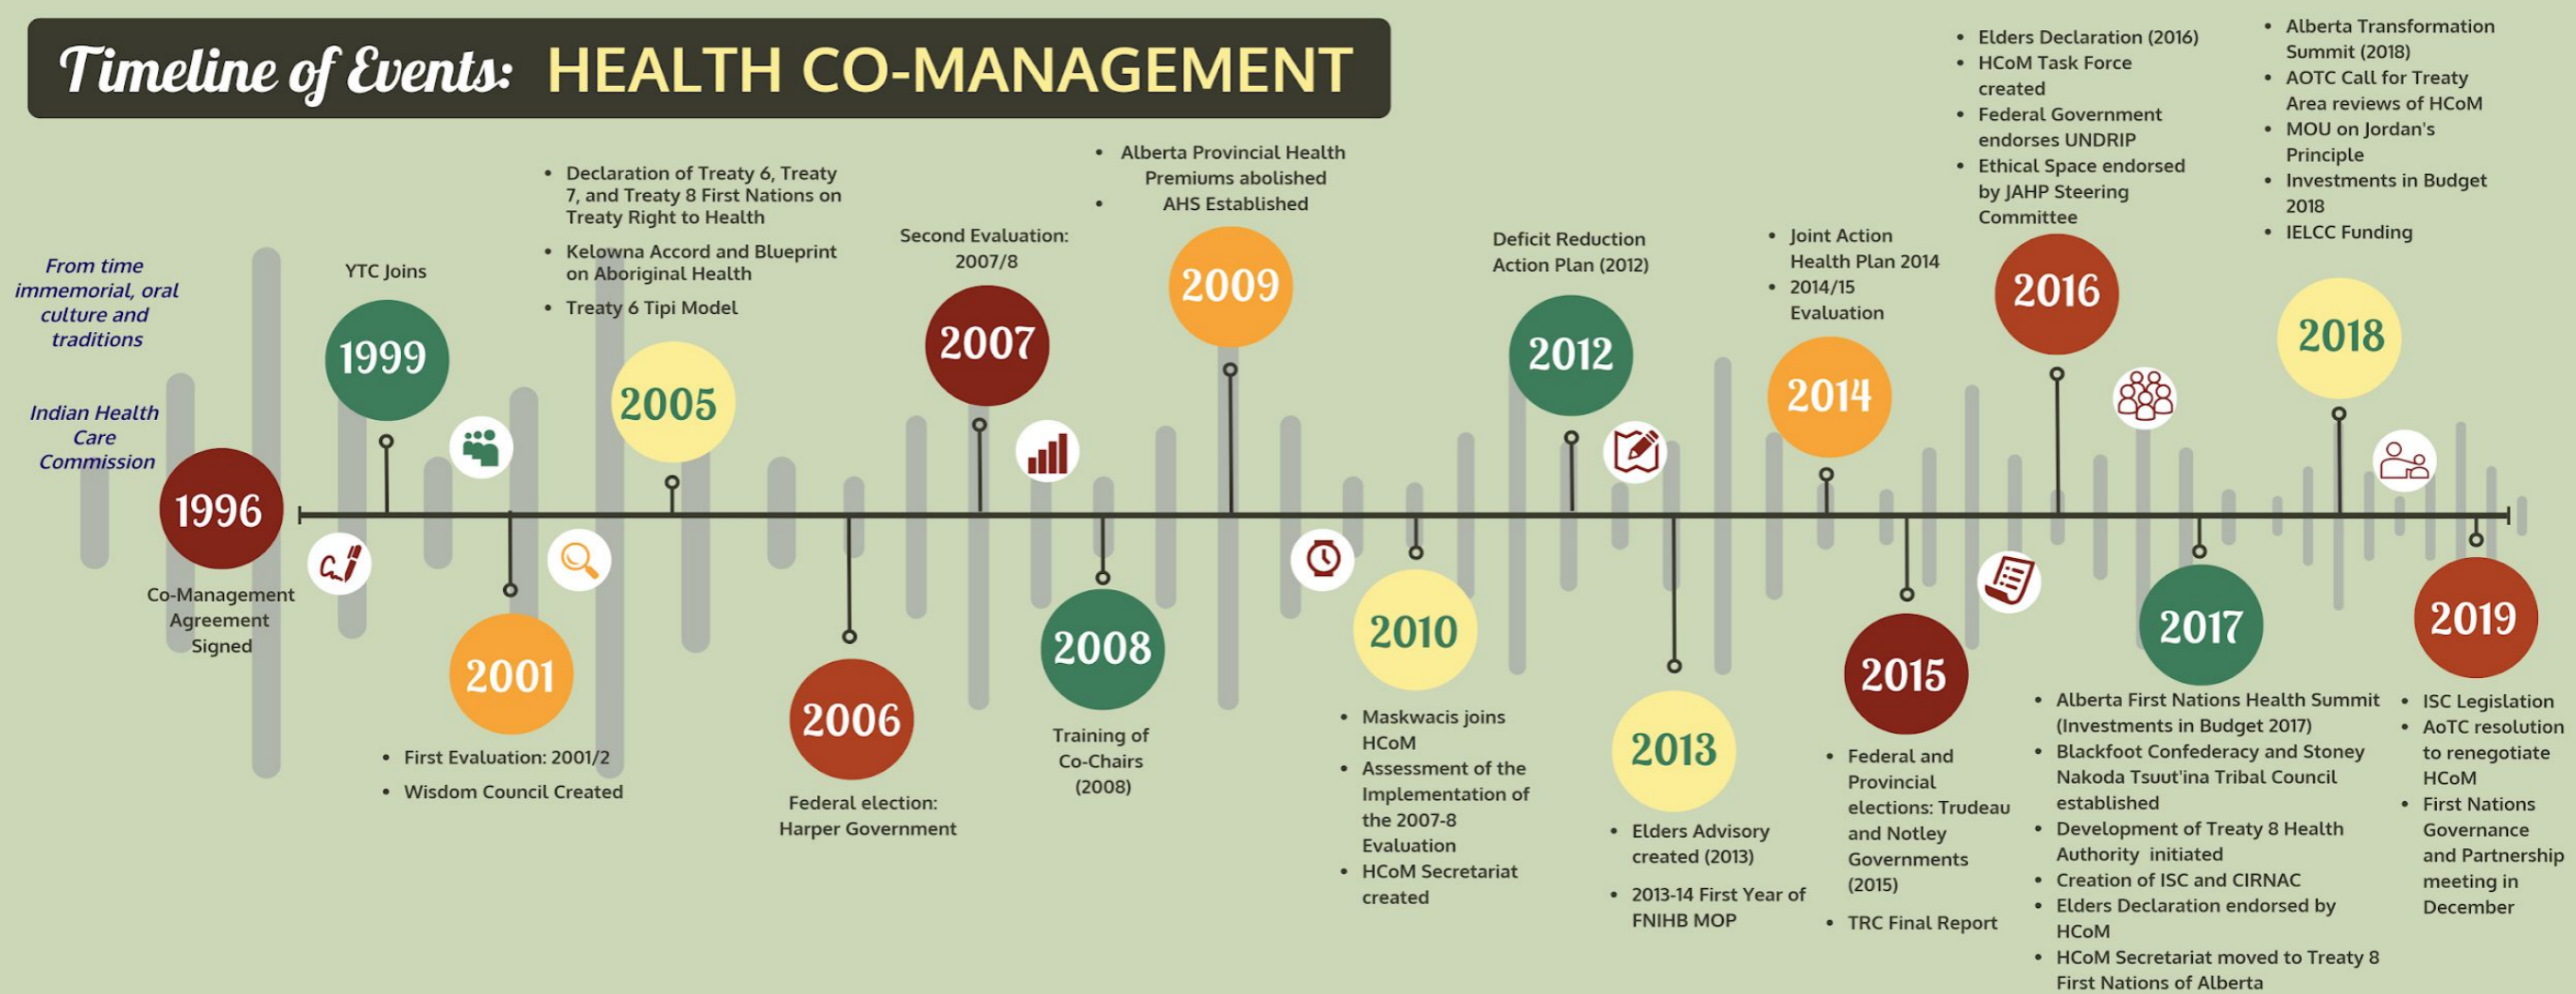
Timeline of Events: HEALTH CO-MANAGEMENT

From time immemorial, oral culture and traditions

Indian Health Care Commission

1996

Co-Management Agreement Signed

YTC Joins

1999

2001

- First Evaluation: 2001/2
- Wisdom Council Created

- Declaration of Treaty 6, Treaty 7, and Treaty 8 First Nations on Treaty Right to Health
- Kelowna Accord and Blueprint on Aboriginal Health
- Treaty 6 Tipi Model

2005

2006

Federal election: Harper Government

Second Evaluation: 2007/8

2007

2008

Training of Co-Chairs (2008)

- Alberta Provincial Health Premiums abolished
- AHS Established

2009

2010

- Maskwacis joins HCoM
- Assessment of the Implementation of the 2007-8 Evaluation
- HCoM Secretariat created

Deficit Reduction Action Plan (2012)

2012

2013

- Elders Advisory created (2013)
- 2013-14 First Year of FNIHB MOP

- Joint Action Health Plan 2014
- 2014/15 Evaluation

2014

2015

- Federal and Provincial elections: Trudeau and Notley Governments (2015)
- TRC Final Report

- Elders Declaration (2016)
- HCoM Task Force created
- Federal Government endorses UNDRIP
- Ethical Space endorsed by JAHP Steering Committee

2016

2017

- Alberta First Nations Health Summit (Investments in Budget 2017)
- Blackfoot Confederacy and Stoney Nakoda Tsuut'ina Tribal Council established
- Development of Treaty 8 Health Authority initiated
- Creation of ISC and CIRNAC
- Elders Declaration endorsed by HCoM
- HCoM Secretariat moved to Treaty 8 First Nations of Alberta

- Alberta Transformation Summit (2018)
- AOTC Call for Treaty Area reviews of HCoM
- MOU on Jordan's Principle
- Investments in Budget 2018
- IELCC Funding

2018

2019

- ISC Legislation
- AoTC resolution to renegotiate HCoM
- First Nations Governance and Partnership meeting in December